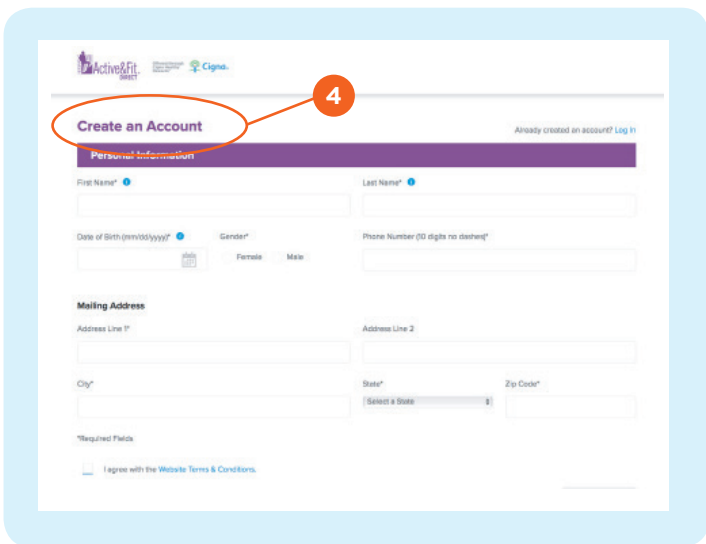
Active&Fit DIRECT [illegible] Cigna.

4

Create an Account

Already created an account? Log in

Personal Information

First Name*

Last Name*

Date of Birth (mm/dd/yyyy)*

Gender*

Female

Male

Phone Number (10 digits no dashes)*

Mailing Address

Address Line 1*

Address Line 2

City*

State*

Select a State

Zip Code*

*Required Fields

I agree with the Website Terms & Conditions.